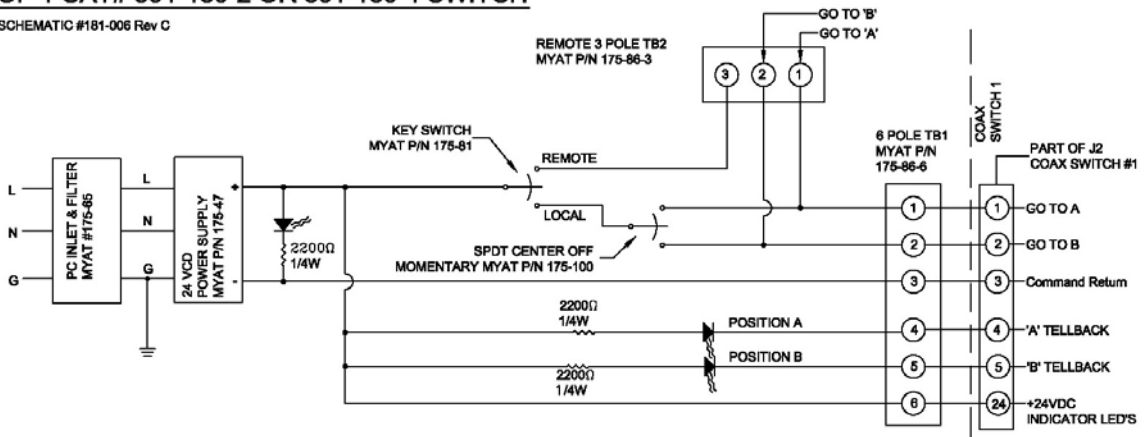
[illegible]

SCHEMATIC #181-006 Rev C

REMOTE 3 POLE TB2
MYAT P/N 175-86-3

GO TO 'B'
GO TO 'A'

3 2 1

COAX SWITCH 1

KEY SWITCH
MYAT P/N 175-81

REMOTE

LOCAL

6 POLE TB1
MYAT P/N
175-86-6

PART OF J2
COAX SWITCH #1

L
N
G

PC INLET & FILTER
MYAT #175-85

L
N
G

24 VCD
POWER SUPPLY
MYAT P/N 175-47

+
-

2200Ω
1/4W

SPDT CENTER OFF
MOMENTARY MYAT P/N 175-100

1 1 GO TO A
2 2 GO TO B
3 3 Command Return
4 4 'A' TELLBACK
5 5 'B' TELLBACK
6 24 +24VDC
INDICATOR LED'S

2200Ω
1/4W
POSITION A

POSITION B
2200Ω
1/4W